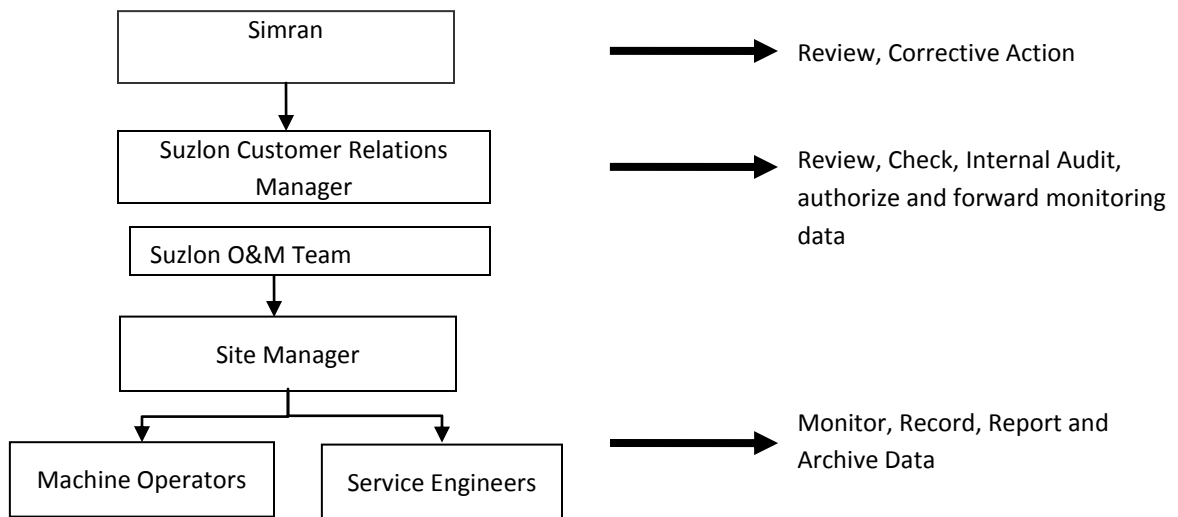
Simran

Review, Corrective Action

Suzlon Customer Relations Manager

Review, Check, Internal Audit, authorize and forward monitoring data

Suzlon O&M Team

Site Manager

Machine Operators

Service Engineers

Monitor, Record, Report and Archive Data